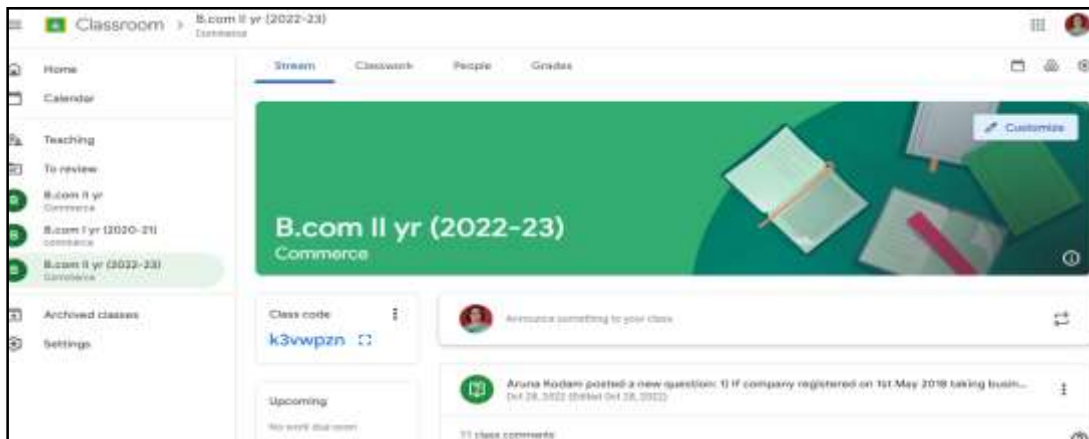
Classroom > B.com II yr (2022-23)
Commerce

Home
Calendar
Teaching
To review
B.com II yr
Commerce
B.com I yr (2020-21)
commerce
B.com II yr (2022-23)
Commerce
Archived classes
Settings

Stream Classwork People Grades

Customize

B.com II yr (2022-23)
Commerce

Class code
k3vwpzn

Upcoming
No work due soon

Announce something to your class

Aruna Kodam posted a new question: 1) If company registered on 1st May 2018 taking busin...
Oct 28, 2022 (Edited Oct 28, 2022)

11 class comments